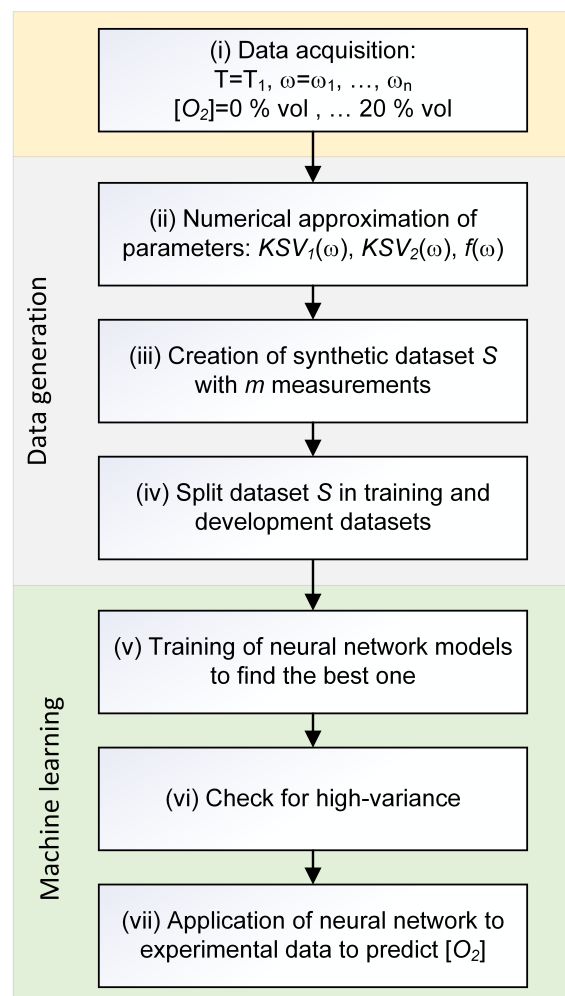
(i) Data acquisition:
$T=T_1$, $\omega=\omega_1, \ldots, \omega_n$
$[O_2]$=0 % vol , … 20 % vol

Data generation

(ii) Numerical approximation of parameters: $KSV_1(\omega)$, $KSV_2(\omega)$, $f(\omega)$

(iii) Creation of synthetic dataset $S$ with $m$ measurements

(iv) Split dataset $S$ in training and development datasets

Machine learning

(v) Training of neural network models to find the best one

(vi) Check for high-variance

(vii) Application of neural network to experimental data to predict $[O_2]$